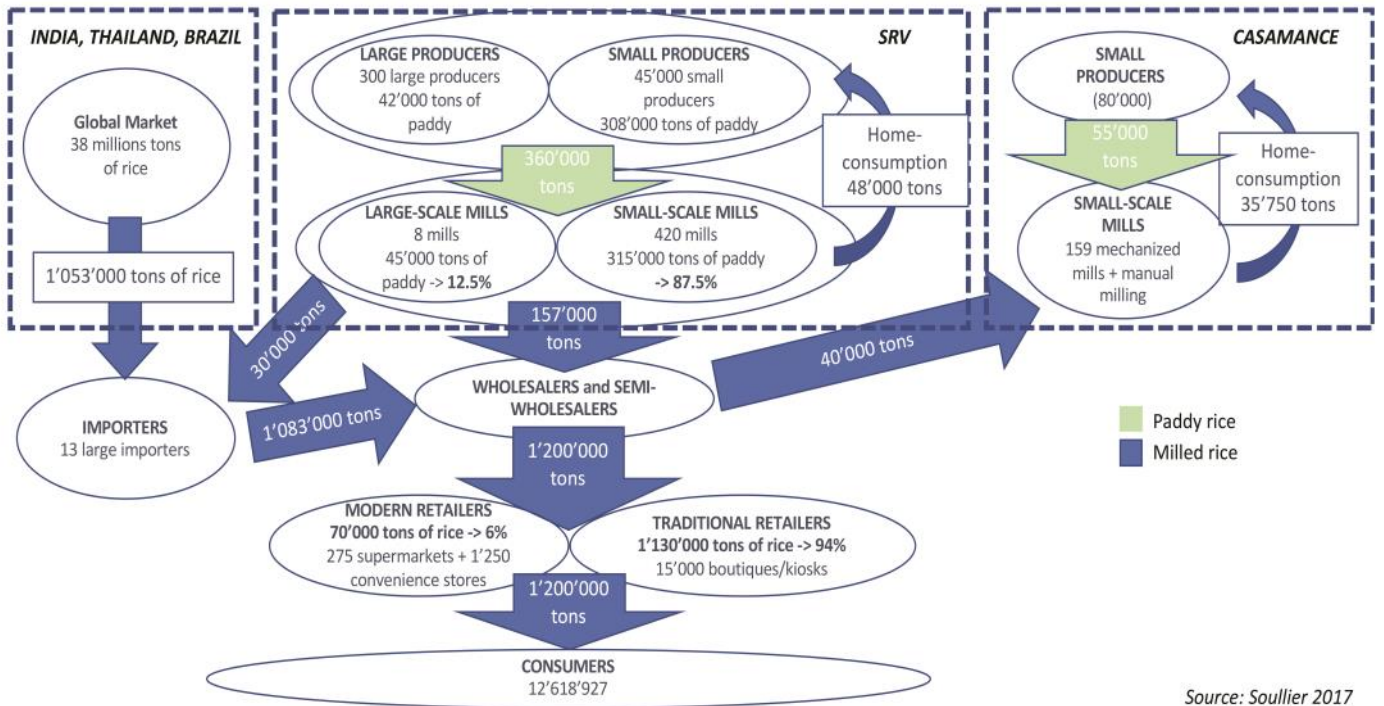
INDIA, THAILAND, BRAZIL

Global Market
38 millions tons of rice

1'053'000 tons of rice

SRV

LARGE PRODUCERS
300 large producers
42'000 tons of paddy

SMALL PRODUCERS
45'000 small producers
308'000 tons of paddy

Home-consumption
48'000 tons

360'000 tons

LARGE-SCALE MILLS
8 mills
45'000 tons of paddy -> 12.5%

SMALL-SCALE MILLS
420 mills
315'000 tons of paddy
-> 87.5%

CASAMANCE

SMALL PRODUCERS
(80'000)

55'000 tons

Home-consumption
35'750 tons

SMALL-SCALE MILLS
159 mechanized mills + manual milling

30'000 tons

157'000 tons

40'000 tons

IMPORTERS
13 large importers

1'083'000 tons

WHOLESALERS and SEMI-WHOLESALERS

Paddy rice
Milled rice

1'200'000 tons

MODERN RETAILERS
70'000 tons of rice -> 6%
275 supermarkets + 1'250 convenience stores

TRADITIONAL RETAILERS
1'130'000 tons of rice -> 94%
15'000 boutiques/kiosks

1'200'000 tons

CONSUMERS
12'618'927

Source: Soullier 2017